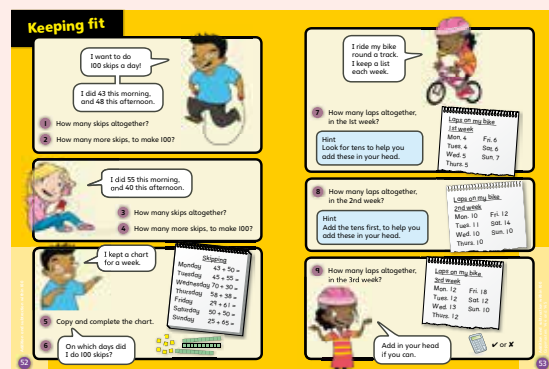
Keeping fit

I want to do 100 skips a day!

I did 43 this morning, and 48 this afternoon.

1 How many skips altogether?

2 How many more skips, to make 100?

I did 55 this morning, and 40 this afternoon.

3 How many skips altogether?

4 How many more skips, to make 100?

I kept a chart for a week.

Skipping

| | |
|---|---|
| Monday | 43 + 50 = |
| Tuesday | 45 + 55 = |
| Wednesday | 70 + 30 = |
| Thursday | 58 + 38 = |
| Friday | 29 + 61 = |
| Saturday | 50 + 50 = |
| Sunday | 25 + 65 = |

5 Copy and complete the chart.

6 On which days did I do 100 skips?

52

I ride my bike round a track. I keep a list each week.

7 How many laps altogether, in the 1st week?

Hint
Look for tens to help you add these in your head.

Laps on my bike
1st week
Mon. 4 Fri. 6
Tues. 4 Sat. 6
Wed. 5 Sun. 7
Thurs. 5

8 How many laps altogether, in the 2nd week?

Hint
Add the tens first, to help you add these in your head.

Laps on my bike
2nd week
Mon. 10 Fri. 12
Tues. 11 Sat. 14
Wed. 10 Sun. 10
Thurs. 10

9 How many laps altogether, in the 3rd week?

Laps on my bike
3rd week
Mon. 12 Fri. 18
Tues. 12 Sat. 12
Wed. 13 Sun. 10
Thurs. 12

Add in your head if you can.

✔ or ✘

53